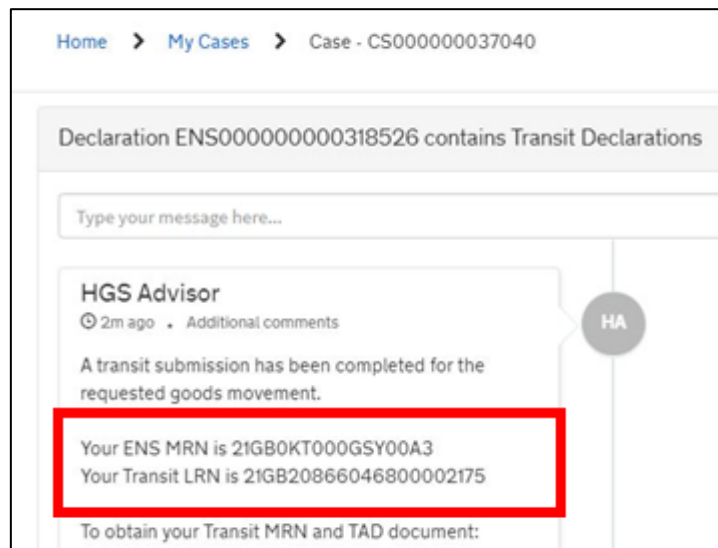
Home > My Cases > Case - CS000000037040

Declaration ENS000000000318526 contains Transit Declarations

Type your message here...

HGS Advisor

2m ago . Additional comments

HA

A transit submission has been completed for the requested goods movement.

Your ENS MRN is 21GB0KT000GSY00A3
Your Transit LRN is 21GB20866046800002175

To obtain your Transit MRN and TAD document: